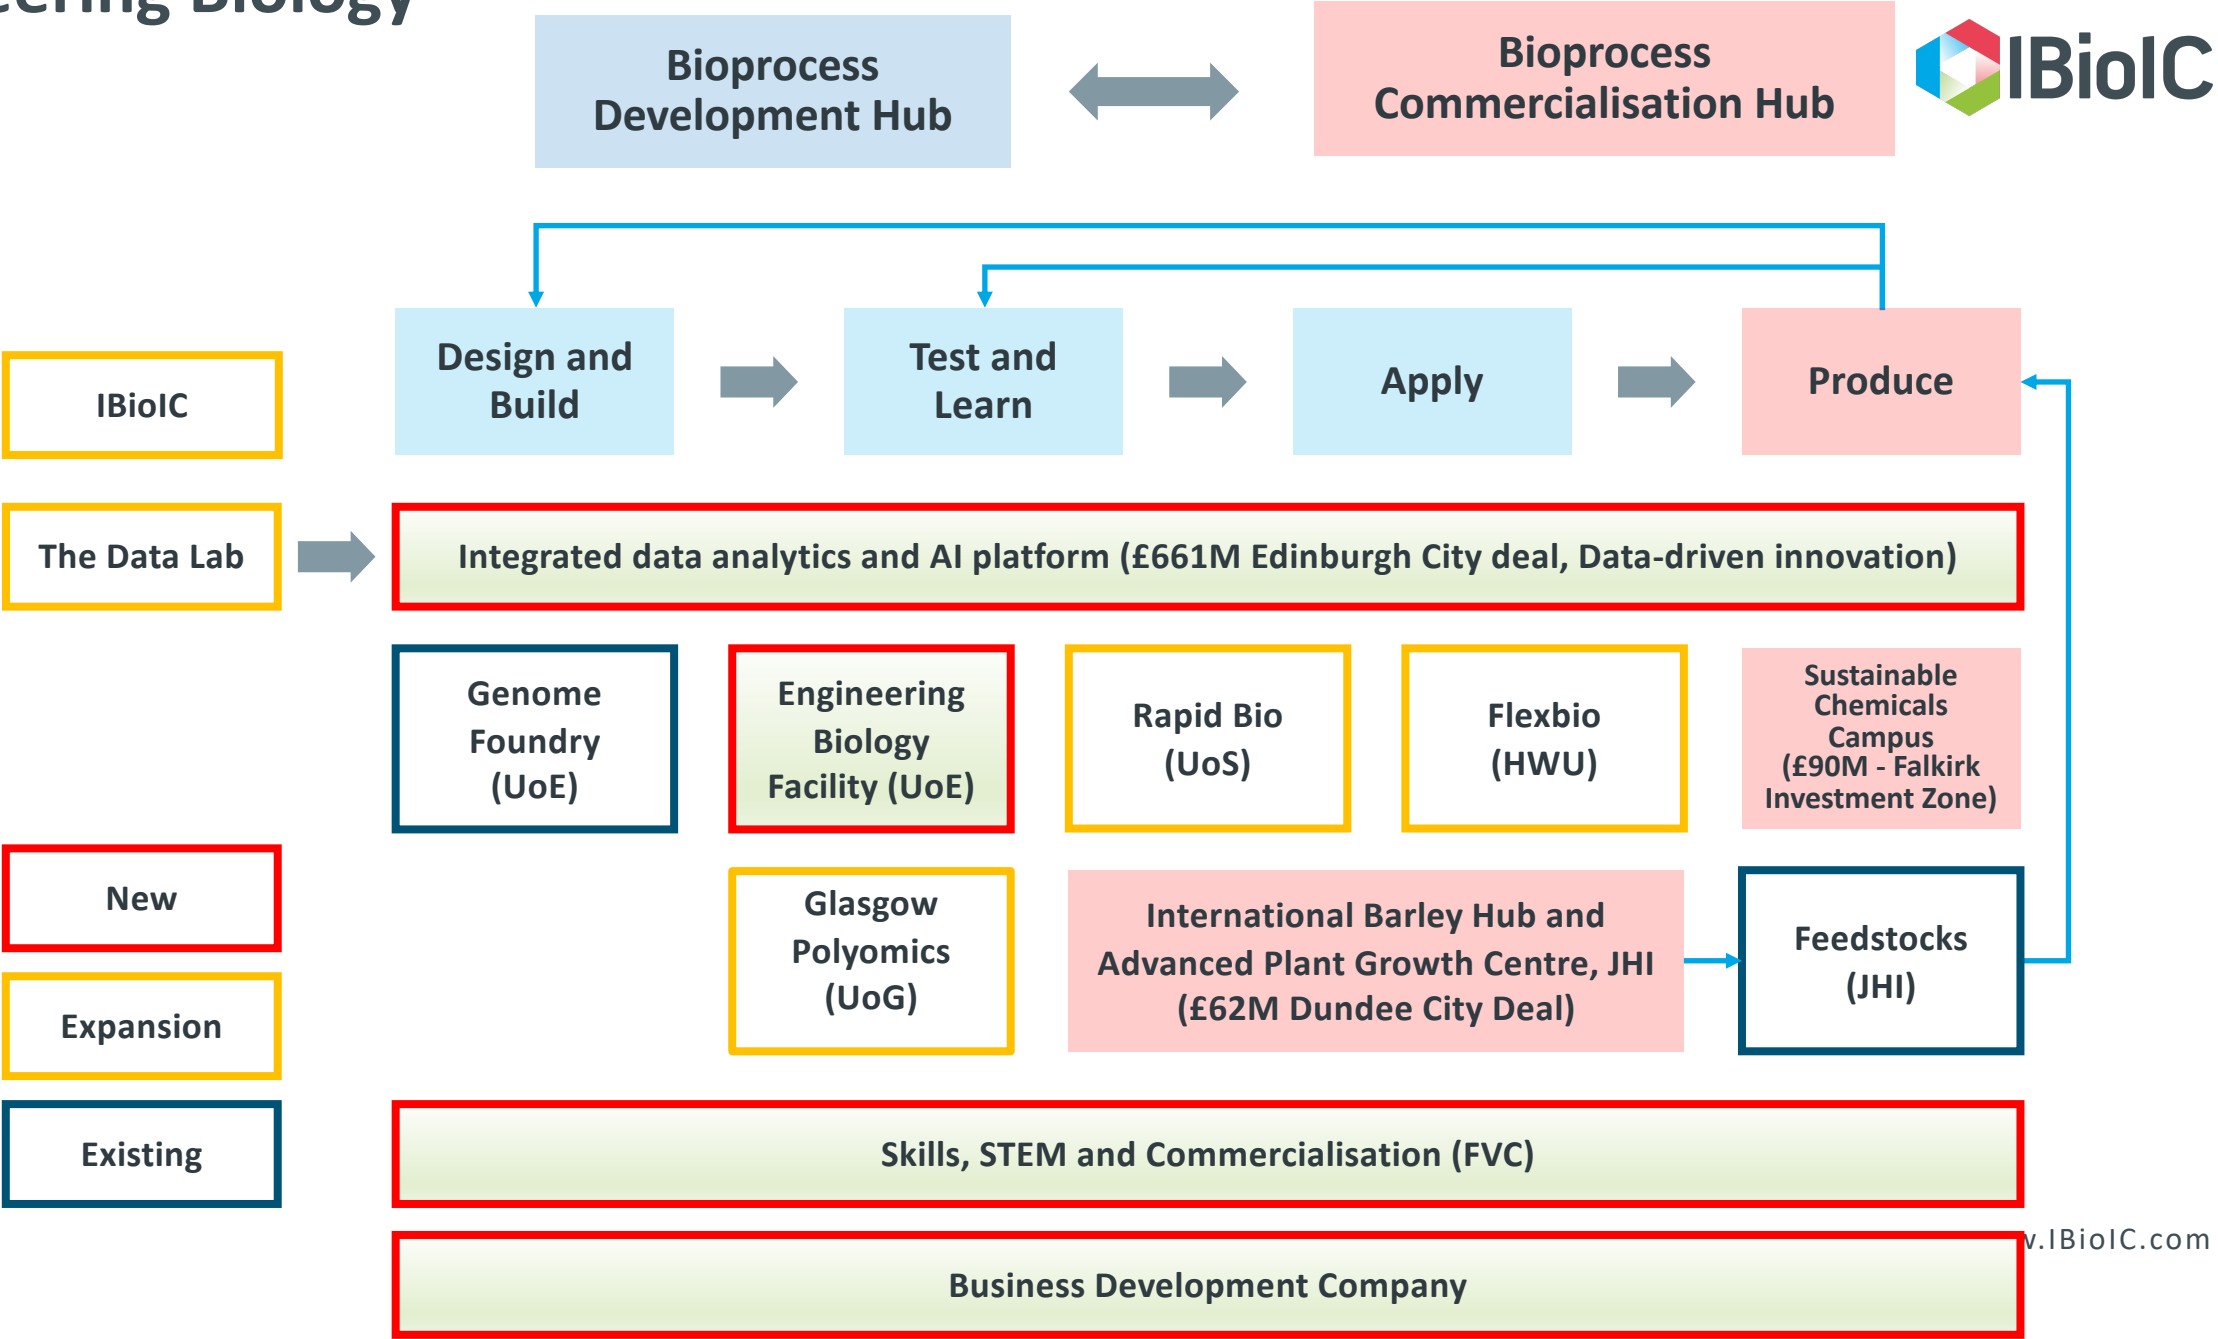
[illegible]ering Biology

Bioprocess Development Hub

Bioprocess Commercialisation Hub

IBioIC

IBioIC

Design and Build

Test and Learn

Apply

Produce

The Data Lab

Integrated data analytics and AI platform (£661M Edinburgh City deal, Data-driven innovation)

Genome Foundry (UoE)

Engineering Biology Facility (UoE)

Rapid Bio (UoS)

Flexbio (HWU)

Sustainable Chemicals Campus (£90M - Falkirk Investment Zone)

New

Glasgow Polyomics (UoG)

International Barley Hub and Advanced Plant Growth Centre, JHI (£62M Dundee City Deal)

Feedstocks (JHI)

Expansion

Existing

Skills, STEM and Commercialisation (FVC)

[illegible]v.IBioIC.com

Business Development Company